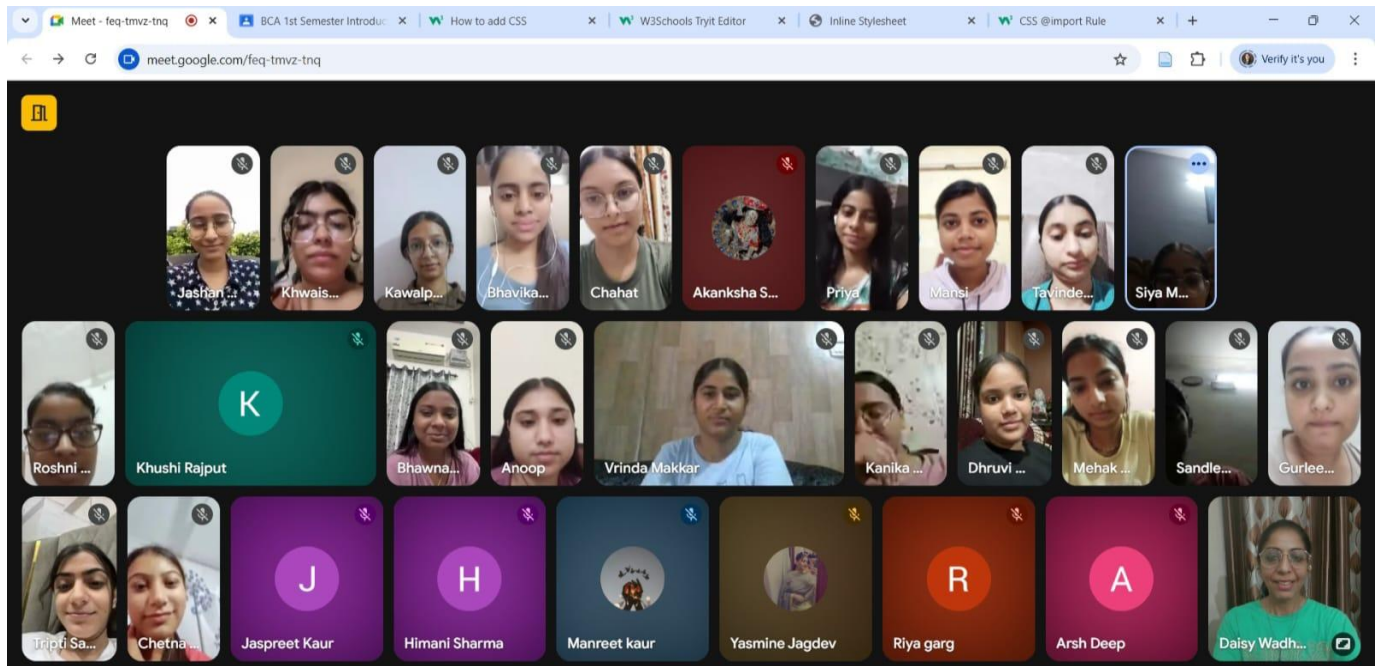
Meet - feq-tmvz-tnq
BCA 1st Semester Introduc
How to add CSS
W3Schools Tryit Editor
Inline Stylesheet
CSS @import Rule
meet.google.com/feq-tmvz-tnq
Verify it's you

Jashan ...
Khwais...
Kawalp...
Bhavika...
Chahat
Akanksha S...
Priya
Mansi
Tavinde...
Siya M...
Roshni ...
K
Khushi Rajput
Bhawna...
Anoop
Vrinda Makkar
Kanika ...
Dhruvi ...
Mehak ...
Sandle...
Gurlee...
Tripti Sa...
Chetna ...
J
Jaspreet Kaur
H
Himani Sharma
Manreet kaur
Yasmine Jagdev
R
Riya garg
A
Arsh Deep
Daisy Wadh...